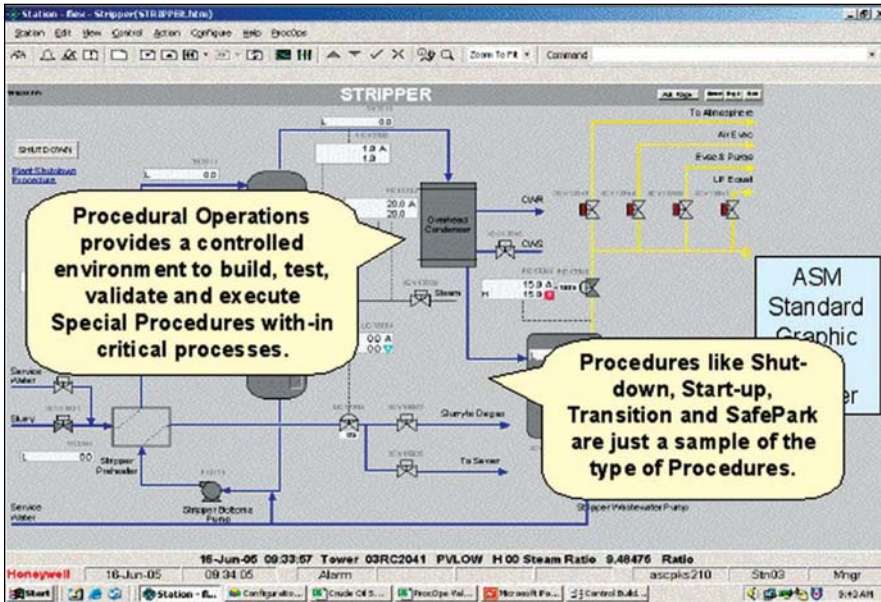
Station - flex - Stripper(STRIPPER.htm)

Station Edit View Control Action Configure Help ProcOps

Zoom To Fit Command

STRIPPER

SHUTDOWN

Plant Shutdown Procedure

L 0.0

L 0.0

1.0 A
1.0

20.0 A
20.0

Overhead Condenser

CWR

CWS

To Atmosphere

Air Evac

Evac & Purge

LP Equal

Steam

15.0 A
15.0

0.0 A
0.0

Service Water

Slurry

Slurryte Degas

To Sewer

L 0.0

Stripper Preheater

Stripper Bottoms Pump

Service Water

Stripper Wastewater Pump

Procedural Operations provides a controlled environ ment to build, test, validate and execute Special Procedures with-in critical processes.

ASM Standard Graphic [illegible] er

Procedures like Shut-down, Start-up, Transition and SafePark are just a sample of the type of Procedures.

16-Jun-05 09:33:57 Tower 03RC2041 PVLOW H 00 Steam Ratio 9.48476 Ratio

Honeywell 16-Jun-05 09:34:05 Alarm ascpks210 Stn03 Mngr

Start Station - fl... Configuratio... Crude Oil S... ProcOps Val... Microsoft Po... Control Build... 9:42 AM